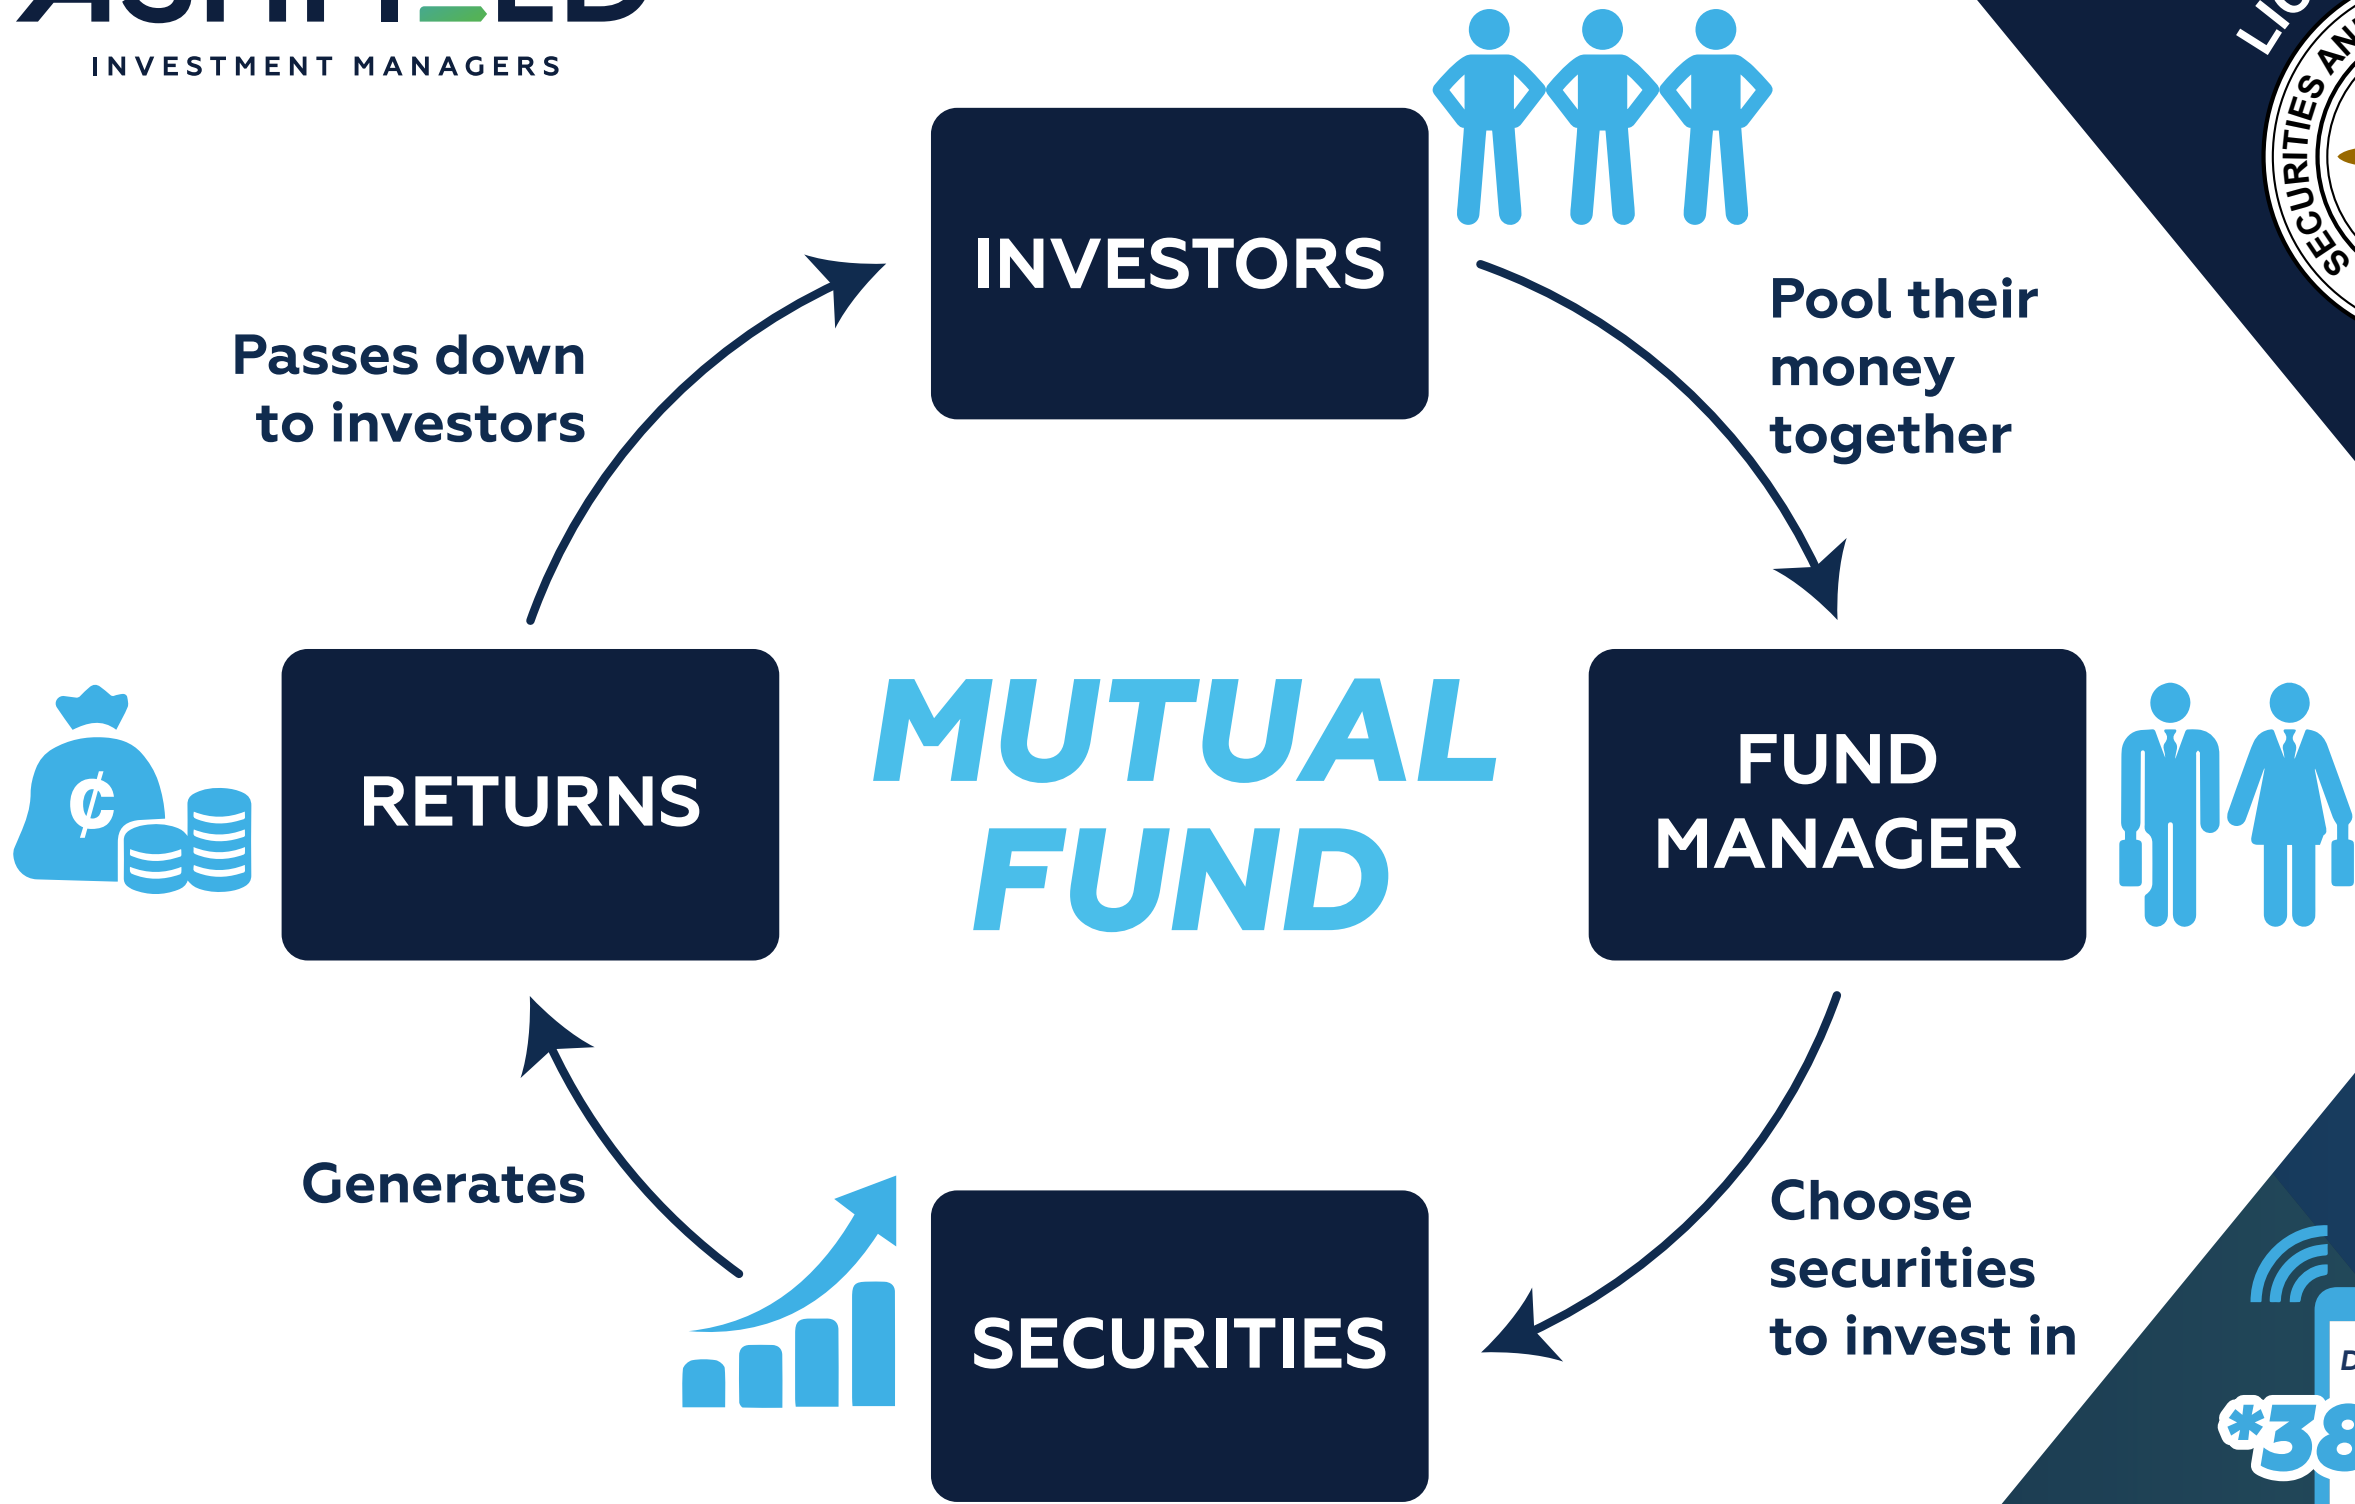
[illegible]
INVESTMENT MANAGERS

INVESTORS

Pool their money together

FUND MANAGER

Choose securities to invest in

SECURITIES

Generates

RETURNS

Passes down to investors

MUTUAL FUND

¢

LI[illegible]

SECURITIES AN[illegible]

*38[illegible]